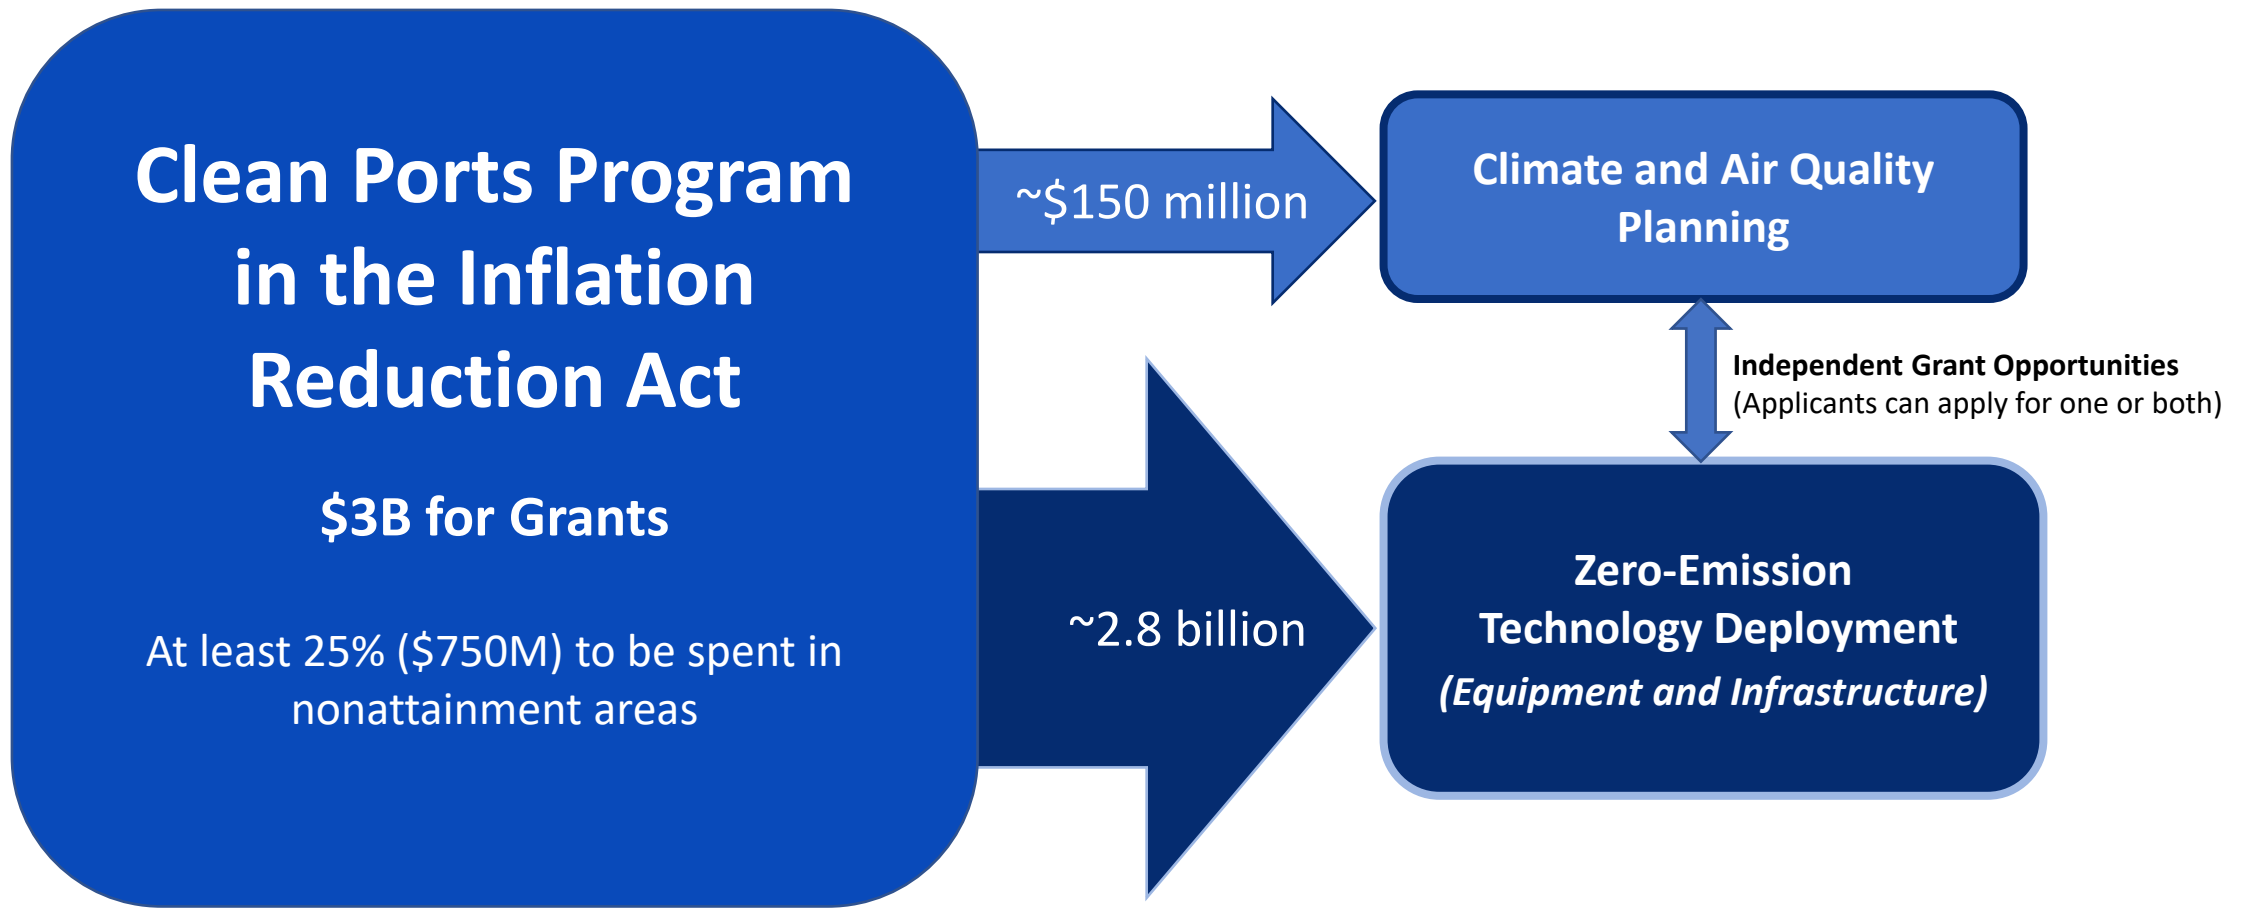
Clean Ports Program in the Inflation Reduction Act

$3B for Grants

At least 25% ($750M) to be spent in nonattainment areas

~$150 million

Climate and Air Quality Planning

Independent Grant Opportunities
(Applicants can apply for one or both)

~2.8 billion

Zero-Emission Technology Deployment
(Equipment and Infrastructure)